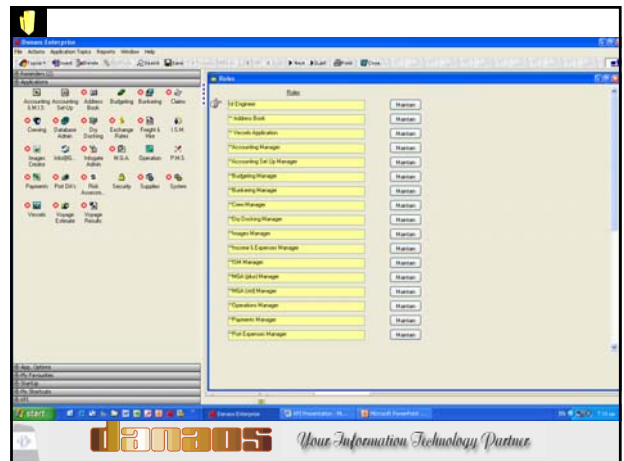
Danaos Enterprise

File Actions Application Topics Reports Window Help

Update Insert Delete Search Save Next Last Print Close

Reminders

Applications

Accounting E.M.I.S. | Accounting Set-Up | Address Book | Budgeting | Bunkering | Claims

Crewing | Database Admin | Dry Docking | Exchange Rates | Freight & Hire | I.S.M.

Images Creator | InfoBIS | Integrate Admin | M.S.A. | Operation | P.M.S.

Payments | Port Dis's | Risk Assessm. | Security | Supplies | System

Vessels | Voyage Estimate | Voyage Results

App. Options

My Favourites

Startup

My Shortcuts

Roles

Roles

| Roles | |
|---|---|
| U Engineer | Maintain |
| ** Address Book | Maintain |
| ** Vessels Application | Maintain |
| **Accounting Manager | Maintain |
| **Accounting Set Up Manager | Maintain |
| **Budgeting Manager | Maintain |
| **Bunkering Manager | Maintain |
| **Crew Manager | Maintain |
| **Dry Docking Manager | Maintain |
| **Images Manager | Maintain |
| **Income & Expenses Manager | Maintain |
| **ISM Manager | Maintain |
| **MSA (plus) Manager | Maintain |
| **MSA (old) Manager | Maintain |
| **Operations Manager | Maintain |
| **Payments Manager | Maintain |
| **Port Expenses Manager | Maintain |

start | Danaos Enterprise | PPT Presentation - M... | Microsoft PowerPoint ...

danaos Your Information Technology Partner